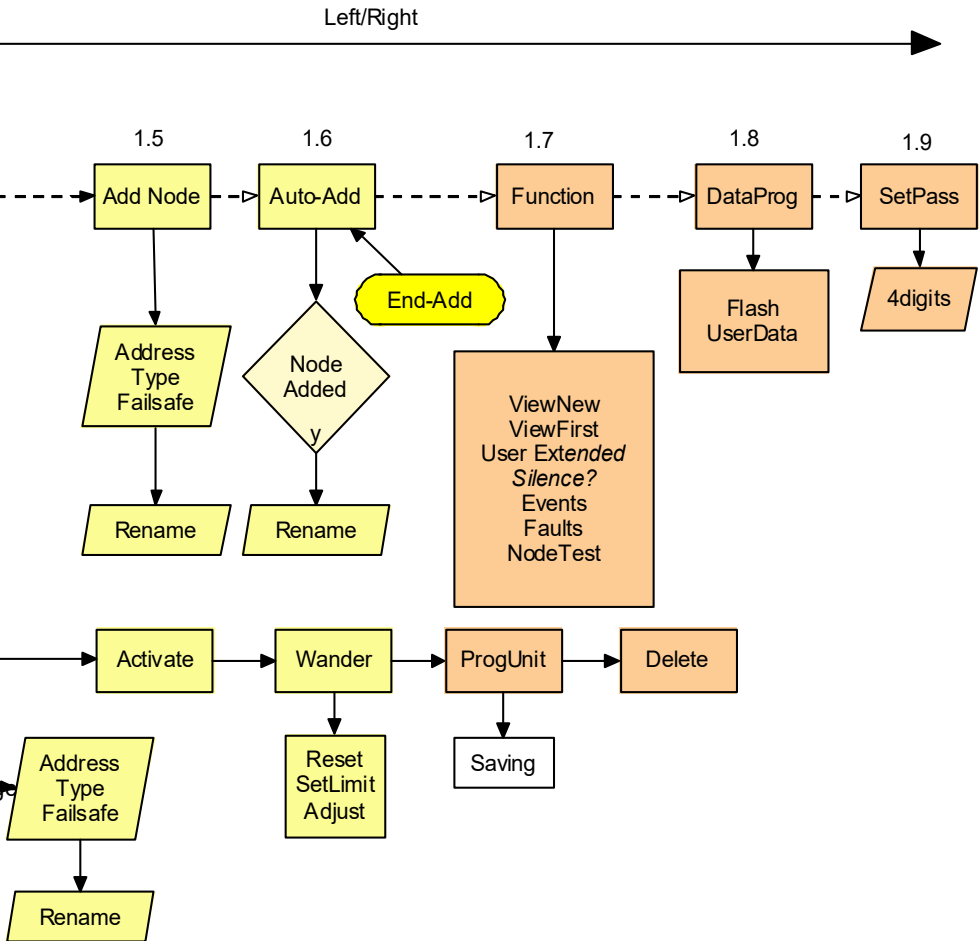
Left/Right

1.5
Add Node
Address
Type
Failsafe
Rename

1.6
Auto-Add
End-Add
Node
Added
y
Rename

1.7
Function
ViewNew
ViewFirst
User Extended
Silence?
Events
Faults
NodeTest

1.8
DataProg
Flash
UserData

1.9
SetPass
4digits

Activate
Address
Type
Failsafe
Rename

Wander
Reset
SetLimit
Adjust

ProgUnit
Saving

Delete